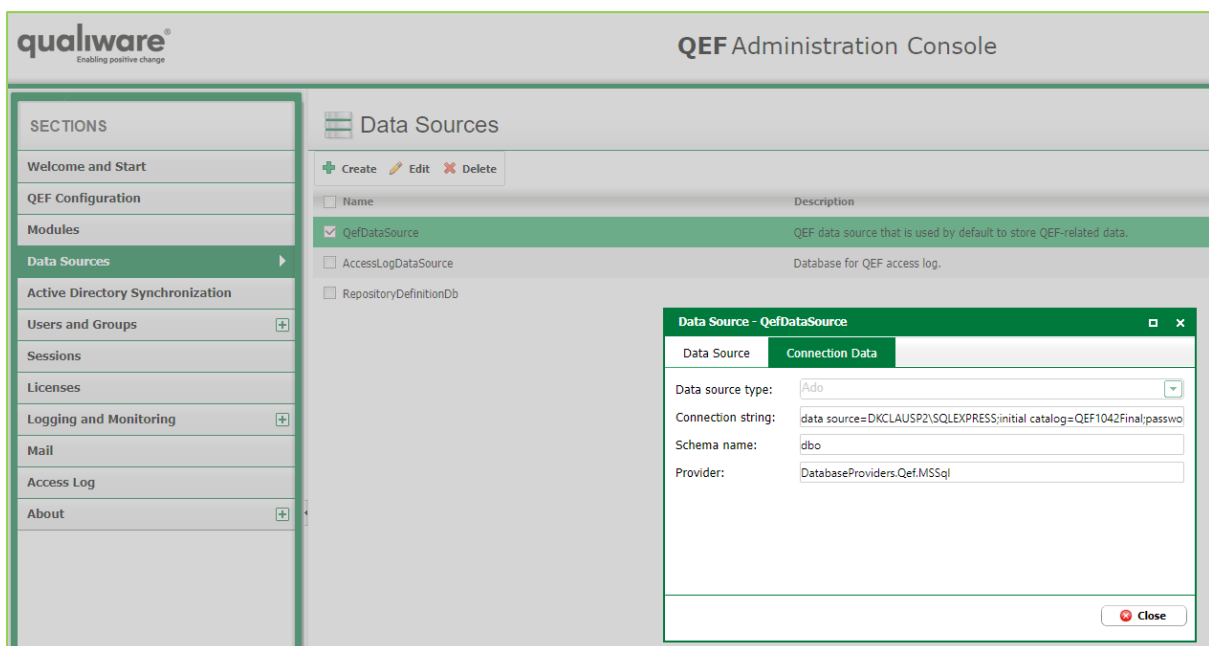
qualiware®
Enabling positive change

QEF Administration Console

SECTIONS
Welcome and Start
QEF Configuration
Modules
Data Sources
Active Directory Synchronization
Users and Groups
Sessions
Licenses
Logging and Monitoring
Mail
Access Log
About

Data Sources

Create Edit Delete

| Name | Description |
|---|---|
| QefDataSource | QEF data source that is used by default to store QEF-related data. |
| AccessLogDataSource | Database for QEF access log. |
| RepositoryDefinitionDb | |

Data Source - QefDataSource

Data Source Connection Data

Data source type: Ado
Connection string: data source=DKCLAUSP2\SQLEXPRESS;initial catalog=QEF1042Final;passwo
Schema name: dbo
Provider: DatabaseProviders.Qef.MSSql

Close